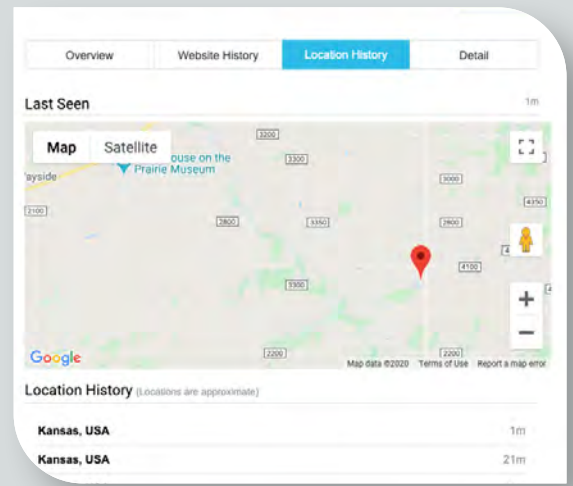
Overview | Website History | Location History | Detail

Last Seen

1m

Map Satellite

ouse on the Prairie Museum

ayside

3200

3300

3000

2100

2800

3350

2900

4350

4100

3300

2200

2200

Google

Map data ©2020 Terms of Use Report a map error

Location History (Locations are approximate)

Kansas, USA 1m

Kansas, USA 21m